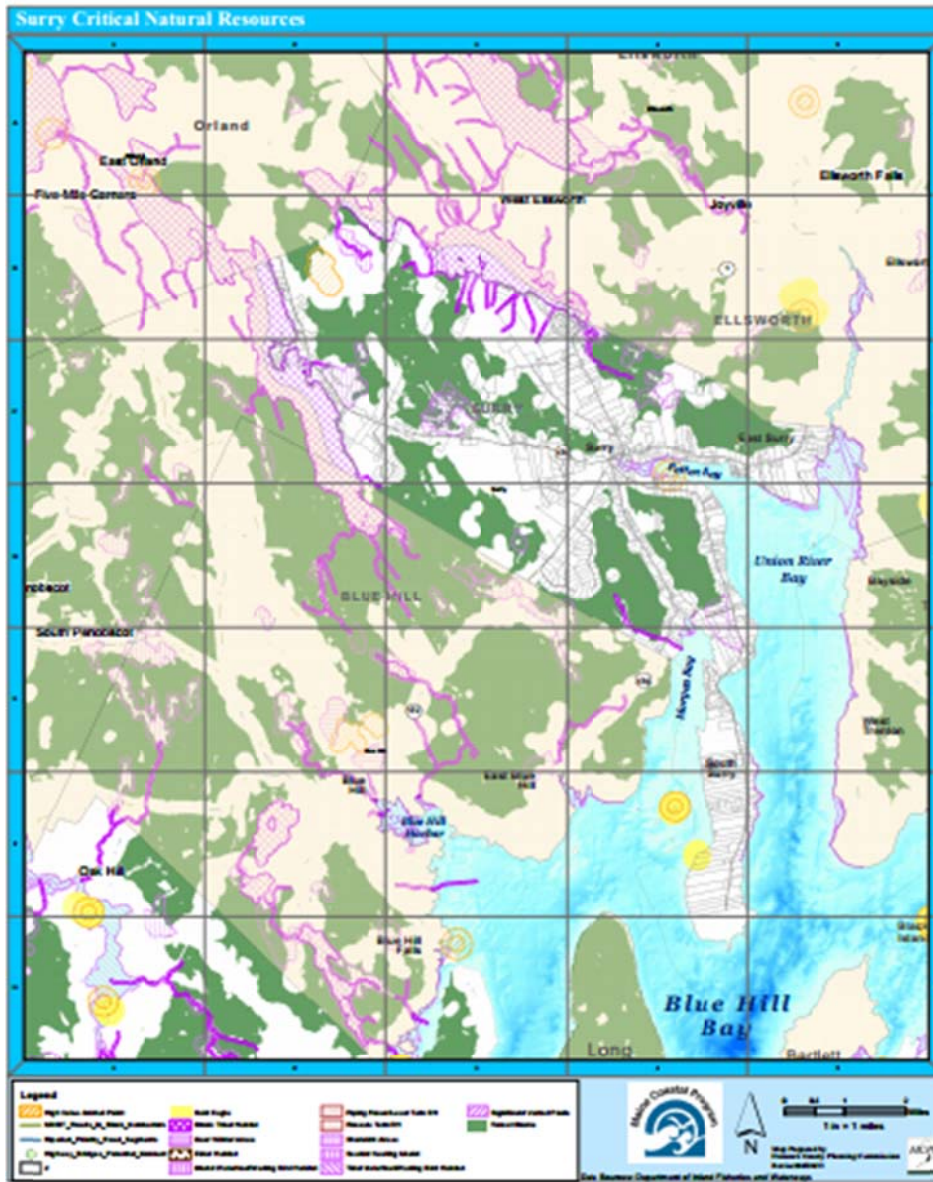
Surry Critical Natural Resources

Orland

East Orland

Five Mile Corners

West Ellsworth

Joyville

Ellsworth Falls

ELLSWORTH

SURRY

Surry

East Surry

Patten Bay

Union River Bay

Bayside

BLUE HILL

South Penobscot

Morgan Bay

South Surry

Blue Hill

East Blue Hill

Blue Hill Harbor

Oak Hill

Blue Hill Falls

Blue Hill Bay

Long

Bartlett

Legend

Maine Coastal Program

N

1 in = 1 miles

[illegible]